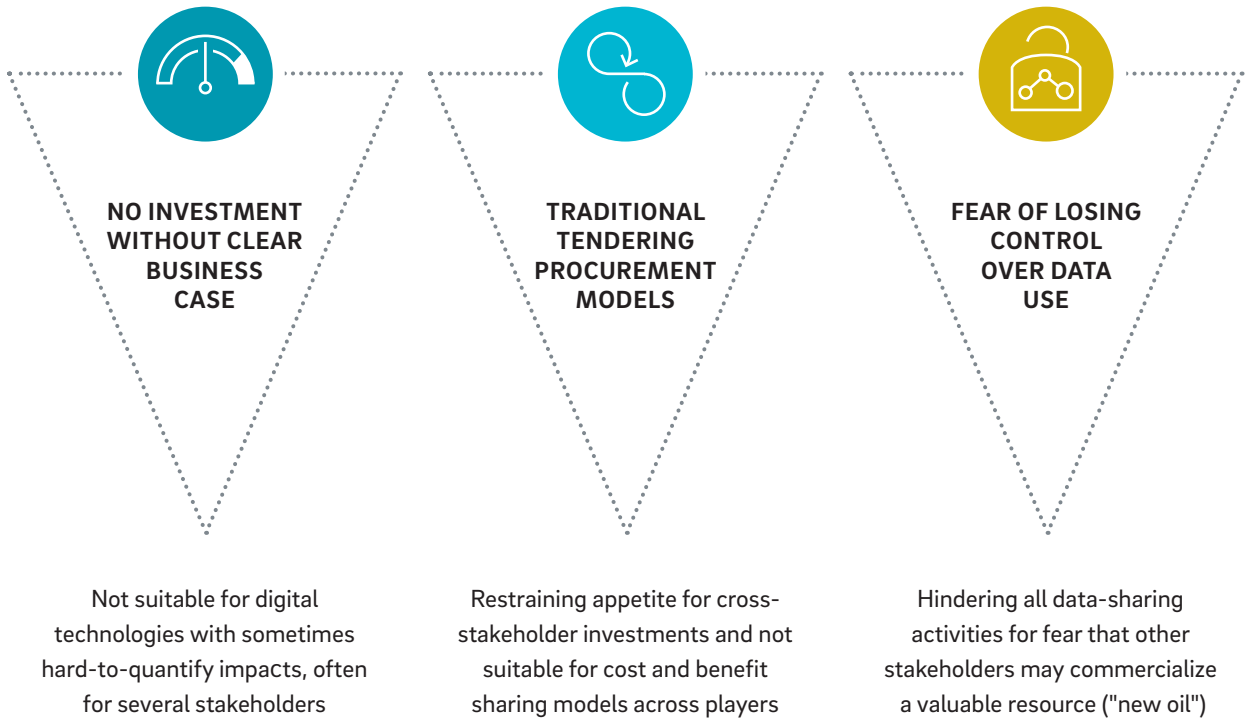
NO INVESTMENT WITHOUT CLEAR BUSINESS CASE

Not suitable for digital technologies with sometimes hard-to-quantify impacts, often for several stakeholders

TRADITIONAL TENDERING PROCUREMENT MODELS

Restraining appetite for cross-stakeholder investments and not suitable for cost and benefit sharing models across players

FEAR OF LOSING CONTROL OVER DATA USE

Hindering all data-sharing activities for fear that other stakeholders may commercialize a valuable resource ("new oil")